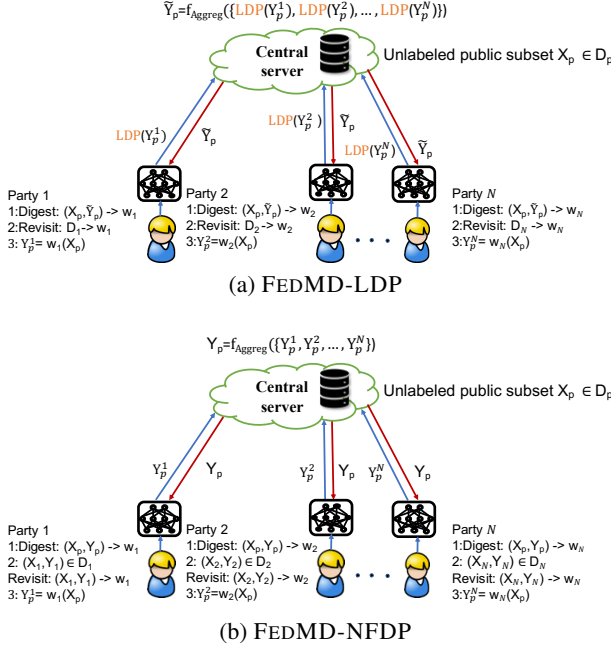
$\widetilde{Y}_p = f_{Aggreg}(\{LDP(Y_p^1), LDP(Y_p^2), \dots, LDP(Y_p^N)\})$

Central server

Unlabeled public subset $X_p \in D_p$

$LDP(Y_p^1)$ $\widetilde{Y}_p$ $LDP(Y_p^2)$ $\widetilde{Y}_p$ $LDP(Y_p^N)$ $\widetilde{Y}_p$

Party 1
1:Digest: $(X_p, \widetilde{Y}_p)$ -> $w_1$
2:Revisit: $D_1$-> $w_1$
3: $Y_p^1 = w_1(X_p)$

Party 2
1:Digest: $(X_p, \widetilde{Y}_p)$ -> $w_2$
2:Revisit: $D_2$ -> $w_2$
3: $Y_p^2 = w_2(X_p)$

• • •

Party $N$
1:Digest: $(X_p, \widetilde{Y}_p)$ -> $w_N$
2:Revisit: $D_N$ -> $w_N$
3: $Y_p^N = w_N(X_p)$

(a) FEDMD-LDP

$Y_p = f_{Aggreg}(\{Y_p^1, Y_p^2, \dots, Y_p^N\})$

Central server

Unlabeled public subset $X_p \in D_p$

$Y_p^1$ $Y_p$ $Y_p^2$ $Y_p$ $Y_p^N$ $Y_p$

Party 1
1:Digest: $(X_p, Y_p)$ -> $w_1$
2: $(X_1, Y_1) \in D_1$
Revisit: $(X_1, Y_1)$ -> $w_1$
3: $Y_p^1 = w_1(X_p)$

Party 2
1:Digest: $(X_p, Y_p)$ -> $w_2$
2: $(X_2, Y_2) \in D_2$
Revisit: $(X_2, Y_2)$ -> $w_2$
3: $Y_p^2 = w_2(X_p)$

• • •

Party $N$
1:Digest: $(X_p, Y_p)$ -> $w_N$
2: $(X_N, Y_N) \in D_N$
Revisit: $(X_N, Y_N)$ -> $w_N$
3: $Y_p^N = w_N(X_p)$

(b) FEDMD-NFDP